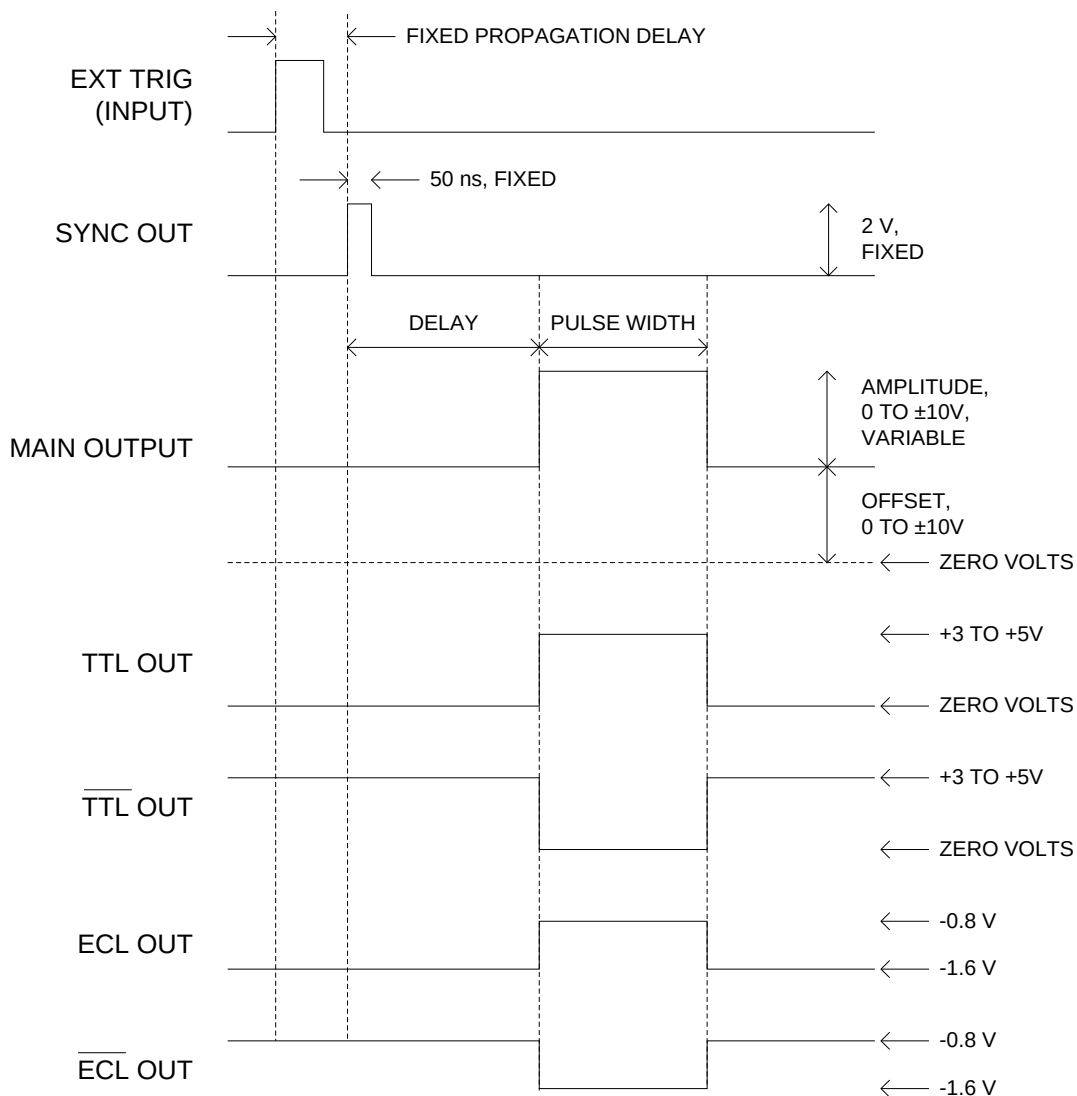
FIXED PROPAGATION DELAY

EXT TRIG (INPUT)

50 ns, FIXED

SYNC OUT

2 V, FIXED

DELAY

PULSE WIDTH

MAIN OUTPUT

AMPLITUDE, 0 TO ±10V, VARIABLE

OFFSET, 0 TO ±10V

ZERO VOLTS

TTL OUT

+3 TO +5V

ZERO VOLTS

$\overline{\text{TTL}}$ OUT

+3 TO +5V

ZERO VOLTS

ECL OUT

-0.8 V

-1.6 V

$\overline{\text{ECL}}$ OUT

-0.8 V

-1.6 V